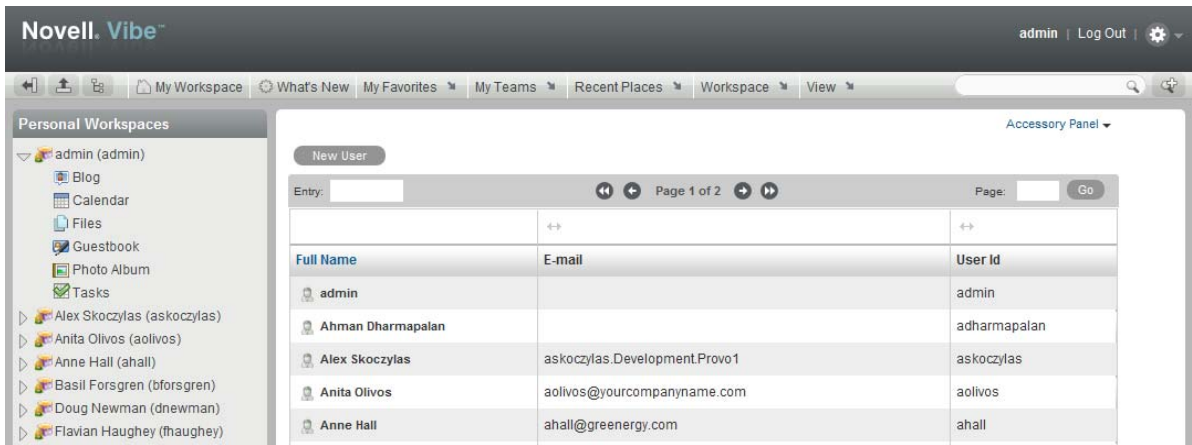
Novell. Vibe™

admin | Log Out |

My Workspace What's New My Favorites My Teams Recent Places Workspace View

Personal Workspaces

admin (admin)
Blog
Calendar
Files
Guestbook
Photo Album
Tasks
Alex Skoczylas (askoczylas)
Anita Olivos (aolivos)
Anne Hall (ahall)
Basil Forsgren (bforsgren)
Doug Newman (dnewman)
Flavian Haughey (fhaughey)

Accessory Panel

New User

Entry: Page 1 of 2 Page: Go

| Full Name | E-mail | User Id |
|---|---|---|
| admin | | admin |
| Ahman Dharmapalan | | adharmapalan |
| Alex Skoczylas | askoczylas.Development.Provo1 | askoczylas |
| Anita Olivos | aolivos@yourcompanyname.com | aolivos |
| Anne Hall | ahall@greenergy.com | ahall |